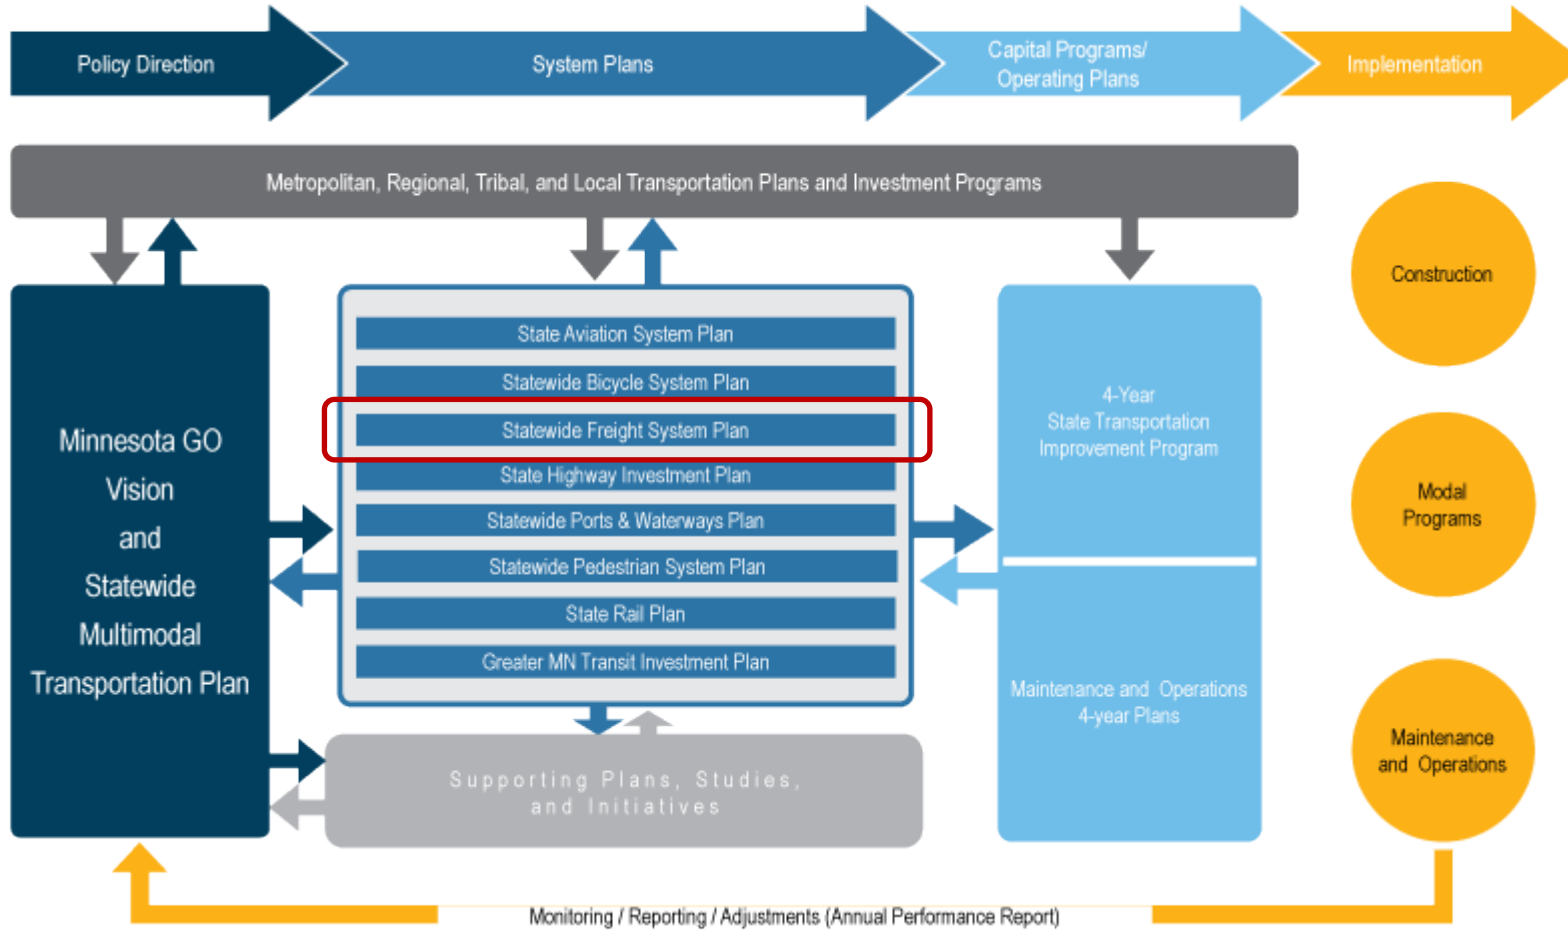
Policy Direction

System Plans

Capital Programs/ Operating Plans

Implementation

Metropolitan, Regional, Tribal, and Local Transportation Plans and Investment Programs

Minnesota GO Vision and Statewide Multimodal Transportation Plan

State Aviation System Plan

Statewide Bicycle System Plan

Statewide Freight System Plan

State Highway Investment Plan

Statewide Ports & Waterways Plan

Statewide Pedestrian System Plan

State Rail Plan

Greater MN Transit Investment Plan

Supporting Plans, Studies, and Initiatives

4-Year State Transportation Improvement Program

Maintenance and Operations 4-year Plans

Construction

Modal Programs

Maintenance and Operations

Monitoring / Reporting / Adjustments (Annual Performance Report)